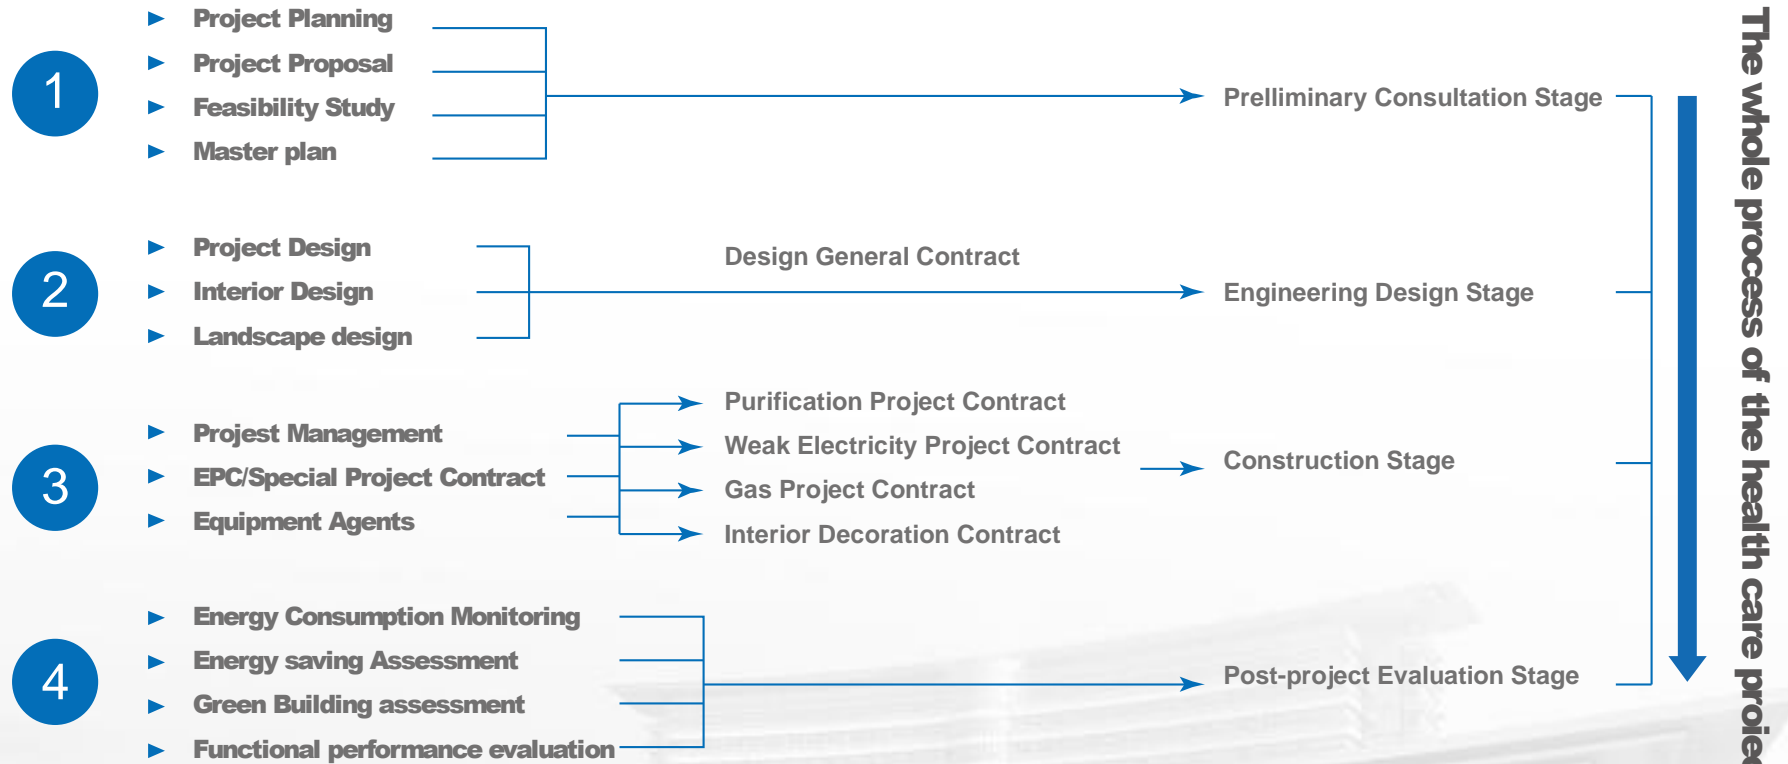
1

Project Planning
Project Proposal
Feasibility Study
Master plan

Prelliminary Consultation Stage

2

Project Design
Interior Design
Landscape design

Design General Contract

Engineering Design Stage

3

Projest Management
EPC/Special Project Contract
Equipment Agents

Purification Project Contract
Weak Electricity Project Contract
Gas Project Contract
Interior Decoration Contract

Construction Stage

4

Energy Consumption Monitoring
Energy saving Assessment
Green Building assessment
Functional performance evaluation

Post-project Evaluation Stage

The whole process of the health care projec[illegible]